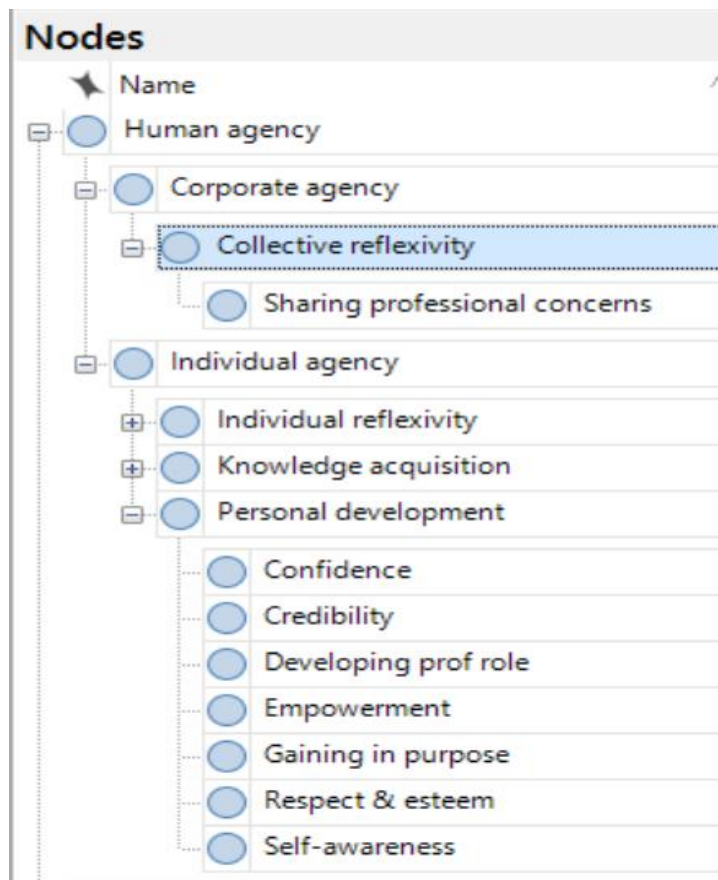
Nodes

Name

Human agency

Corporate agency

Collective reflexivity

Sharing professional concerns

Individual agency

Individual reflexivity

Knowledge acquisition

Personal development

Confidence

Credibility

Developing prof role

Empowerment

Gaining in purpose

Respect & esteem

Self-awareness